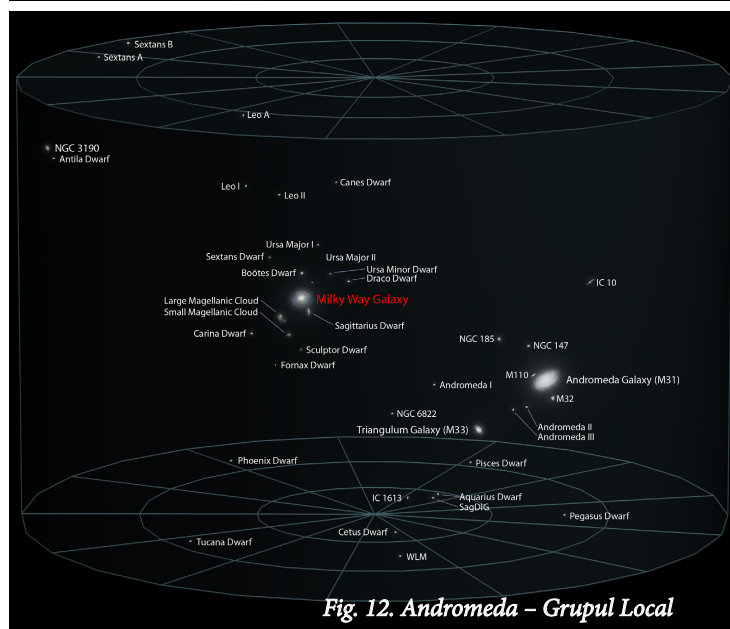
Sextans B
Sextans A
Leo A
NGC 3190
Antila Dwarf
Canes Dwarf
Leo I
Leo II
Ursa Major I
Sextans Dwarf
Ursa Major II
Boötes Dwarf
Ursa Minor Dwarf
Draco Dwarf
IC 10
Large Magellanic Cloud
Small Magellanic Cloud
Milky Way Galaxy
Sagittarius Dwarf
Carina Dwarf
Sculptor Dwarf
Fornax Dwarf
NGC 185
NGC 147
M110
Andromeda Galaxy (M31)
Andromeda I
M32
NGC 6822
Andromeda II
Andromeda III
Triangulum Galaxy (M33)
Phoenix Dwarf
Pisces Dwarf
IC 1613
Aquarius Dwarf
SagDIG
Pegasus Dwarf
Tucana Dwarf
Cetus Dwarf
WLM
Fig. 12. Andromeda – Grupul Local